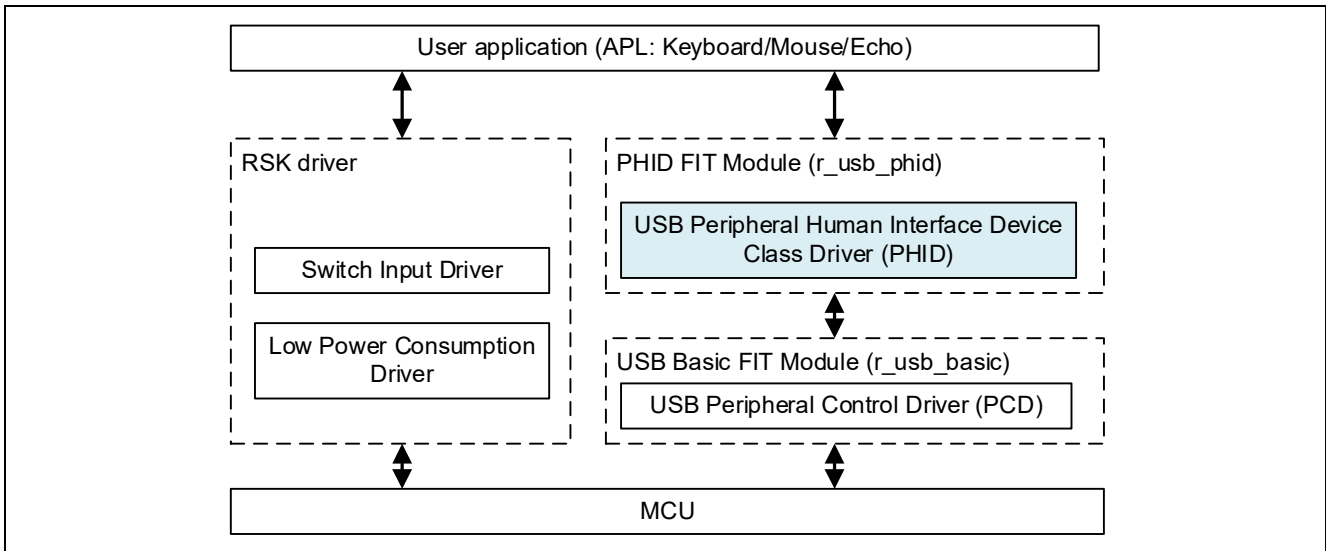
User application (APL: Keyboard/Mouse/Echo)

RSK driver

Switch Input Driver

Low Power Consumption Driver

PHID FIT Module (r_usb_phid)

USB Peripheral Human Interface Device Class Driver (PHID)

USB Basic FIT Module (r_usb_basic)

USB Peripheral Control Driver (PCD)

MCU